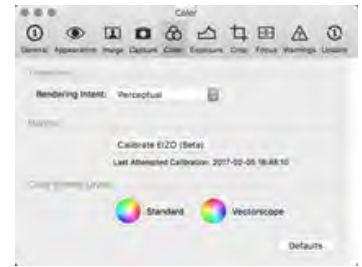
Color

General Appearance Image Capture Color Exposure Crop Focus Warnings Update

Conversion

Rendering Intent: Perceptual

Monitor

Calibrate EIZO (Beta)

Last Attempted Calibration: 2017-02-05 18:48:10

Color Editor Levels

Standard

Vectorscope

Defaults